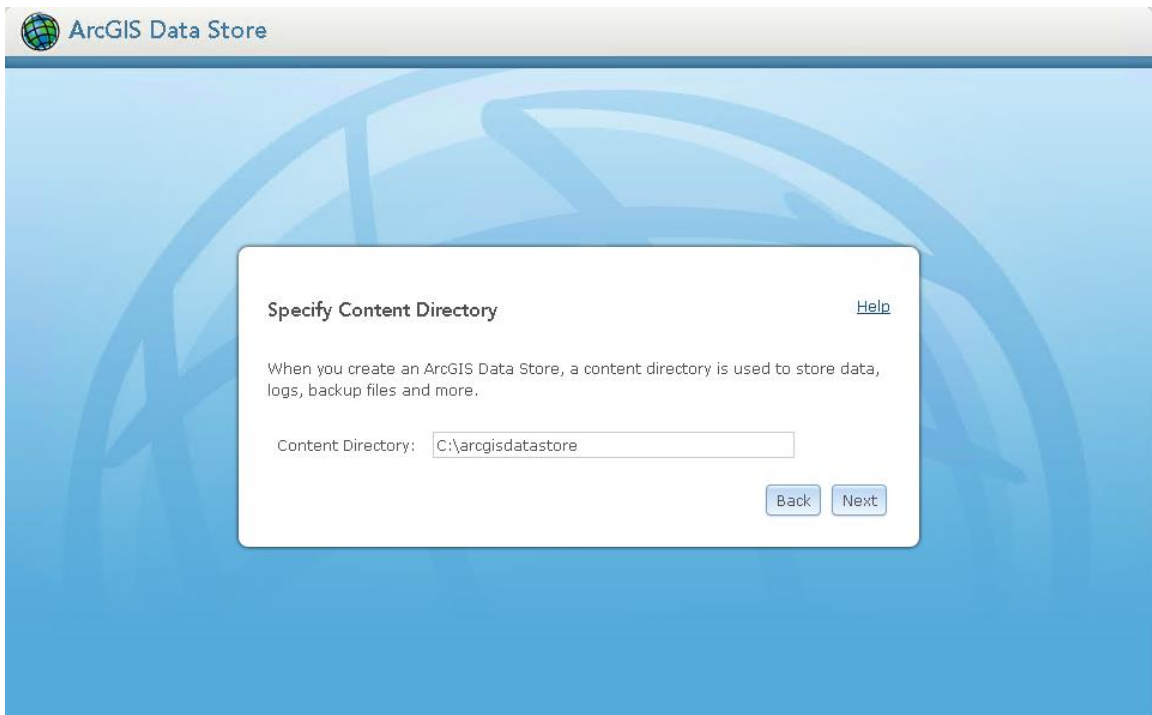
ArcGIS Data Store

Specify Content Directory

Help

When you create an ArcGIS Data Store, a content directory is used to store data, logs, backup files and more.

Content Directory: C:\arcgisdatastore

Back Next